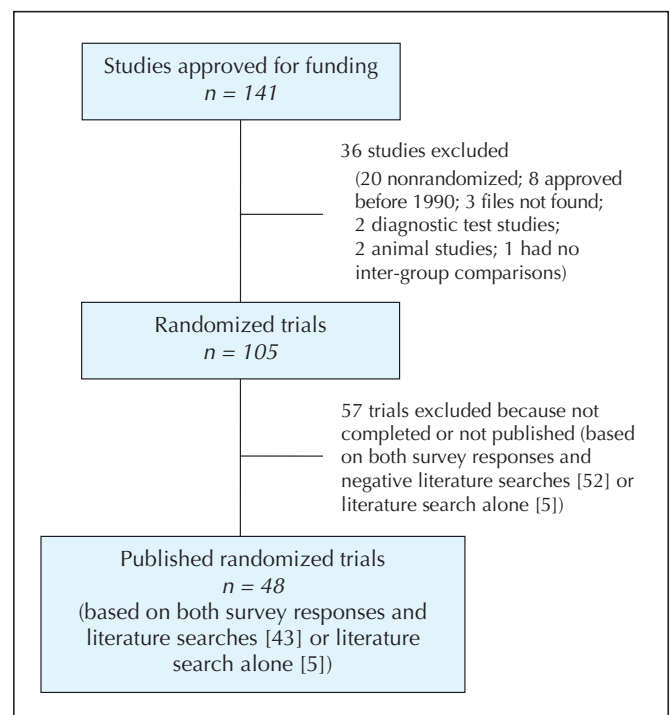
Studies approved for funding
$n = 141$

36 studies excluded
(20 nonrandomized; 8 approved before 1990; 3 files not found; 2 diagnostic test studies; 2 animal studies; 1 had no inter-group comparisons)

Randomized trials
$n = 105$

57 trials excluded because not completed or not published (based on both survey responses and negative literature searches [52] or literature search alone [5])

Published randomized trials
$n = 48$
(based on both survey responses and literature searches [43] or literature search alone [5])